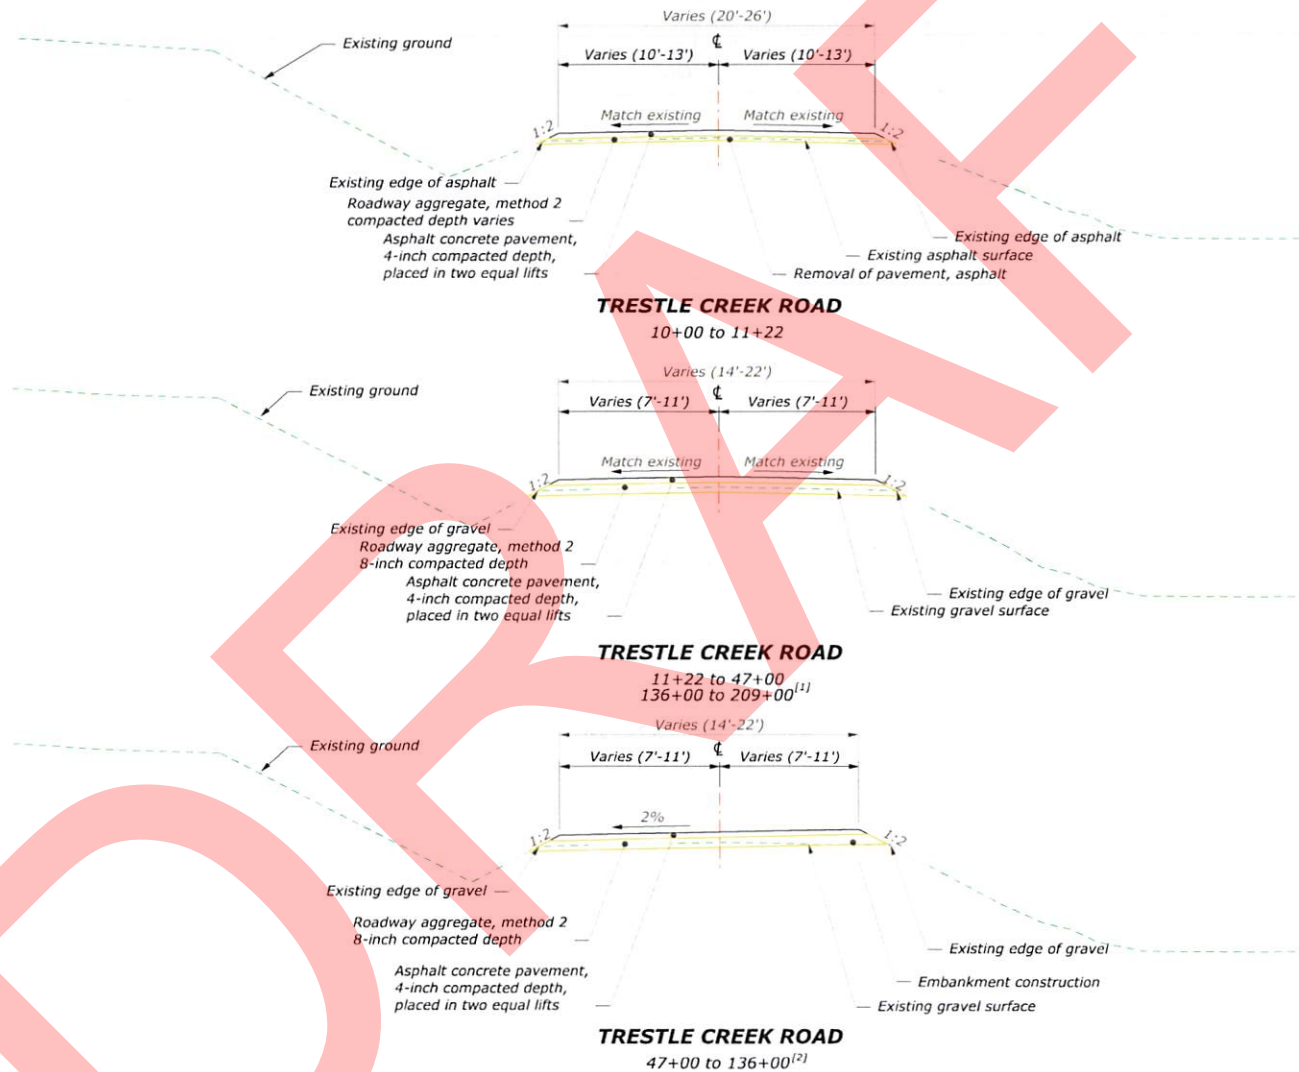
Varies (20'-26')

℄

Varies (10'-13')

Varies (10'-13')

Existing ground

Match existing

Match existing

1:2

1:2

Existing edge of asphalt

Roadway aggregate, method 2 compacted depth varies

Asphalt concrete pavement, 4-inch compacted depth, placed in two equal lifts

Existing edge of asphalt

Existing asphalt surface

Removal of pavement, asphalt

TRESTLE CREEK ROAD

10+00 to 11+22

Varies (14'-22')

℄

Varies (7'-11')

Varies (7'-11')

Existing ground

Match existing

Match existing

1:2

1:2

Existing edge of gravel

Roadway aggregate, method 2 8-inch compacted depth

Asphalt concrete pavement, 4-inch compacted depth, placed in two equal lifts

Existing edge of gravel

Existing gravel surface

TRESTLE CREEK ROAD

11+22 to 47+00
136+00 to 209+00$^{[1]}$

Varies (14'-22')

℄

Varies (7'-11')

Varies (7'-11')

Existing ground

2%

1:2

1:2

Existing edge of gravel

Roadway aggregate, method 2 8-inch compacted depth

Asphalt concrete pavement, 4-inch compacted depth, placed in two equal lifts

Existing edge of gravel

Embankment construction

Existing gravel surface

TRESTLE CREEK ROAD

47+00 to 136+00$^{[2]}$

DRAFT